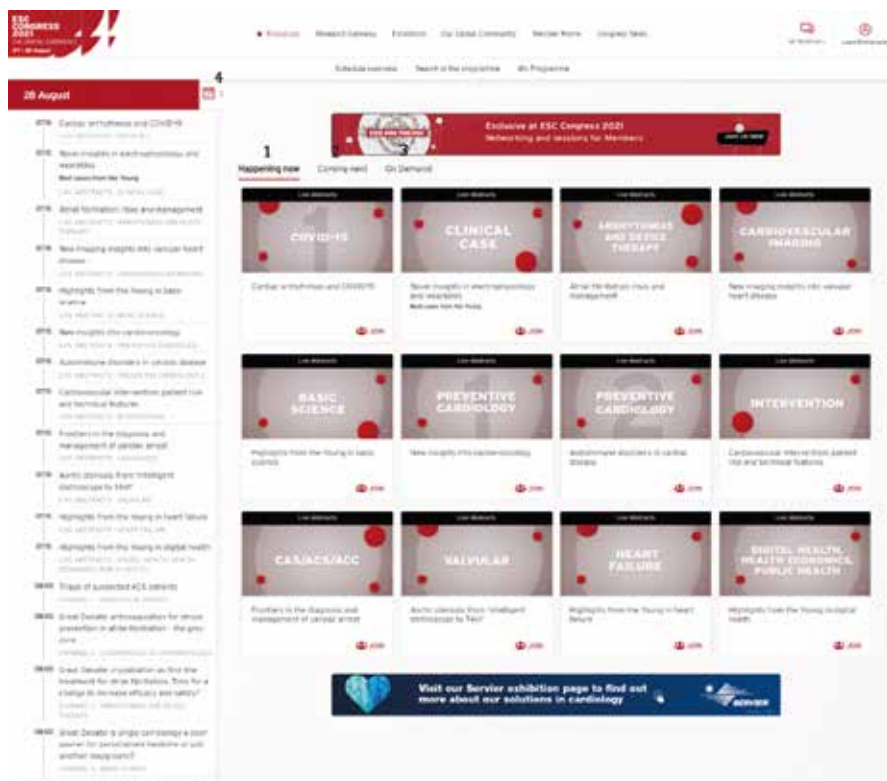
ESC CONGRESS 2021

Programme   Research Gateway   Exhibition   Our Global Community   Member Room   Congress News

Schedule overview   Search in the programme   My Programme

28 August

4

Cardiac arrhythmias and COVID-19

Novel insights in electrophysiology and wearables

Best cases from the Young

Atrial fibrillation: risks and management

New imaging insights into valvular heart disease

Highlights from the Young in basic science

New insights into cardio-oncology

Autoimmune disorders in cardiac disease

Cardiovascular intervention: patient risk and technical features

Frontiers in the diagnosis and management of cardiac arrest

Aortic stenosis: from 'intelligent' stethoscopes to TAVI

Highlights from the Young in heart failure

Highlights from the Young in digital health

Triage of suspected ACS patients

Great Debate: anticoagulation for stroke prevention in atrial fibrillation - the grey zone

Great Debate: ...

Great Debate: ...

Exclusive at ESC Congress 2021
Networking and sessions for Members

1
Happening now   Coming next   On Demand
2   3

Live Abstracts
COVID-19
Cardiac arrhythmias and COVID-19
JOIN

Live Abstracts
CLINICAL CASE
Novel insights in electrophysiology and wearables
Best cases from the Young
JOIN

Live Abstracts
ARRHYTHMIAS AND DEVICE THERAPY
Atrial fibrillation: risks and management
JOIN

Live Abstracts
CARDIOVASCULAR IMAGING
New imaging insights into valvular heart disease
JOIN

Live Abstracts
BASIC SCIENCE
Highlights from the Young in basic science
JOIN

Live Abstracts
PREVENTIVE CARDIOLOGY
New insights into cardio-oncology
JOIN

Live Abstracts
PREVENTIVE CARDIOLOGY
Autoimmune disorders in cardiac disease
JOIN

Live Abstracts
INTERVENTION
Cardiovascular intervention: patient risk and technical features
JOIN

Live Abstracts
CA3/ACS/ACC
Frontiers in the diagnosis and management of cardiac arrest
JOIN

Live Abstracts
VALVULAR
Aortic stenosis: from 'intelligent' stethoscopes to TAVI
JOIN

Live Abstracts
HEART FAILURE
Highlights from the Young in heart failure
JOIN

Live Abstracts
DIGITAL HEALTH, HEALTH ECONOMICS, PUBLIC HEALTH
Highlights from the Young in digital health
JOIN

Visit our Servier exhibition page to find out more about our solutions in cardiology
SERVIER